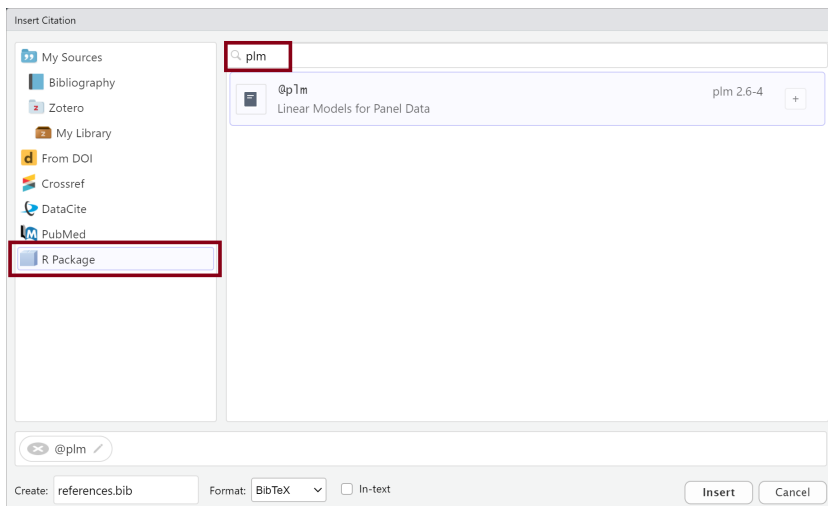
Insert Citation

My Sources
Bibliography
Zotero
My Library
From DOI
Crossref
DataCite
PubMed
R Package

plm

@plm
Linear Models for Panel Data
plm 2.6-4
+

@plm

Create: references.bib
Format: BibTeX
In-text
Insert
Cancel